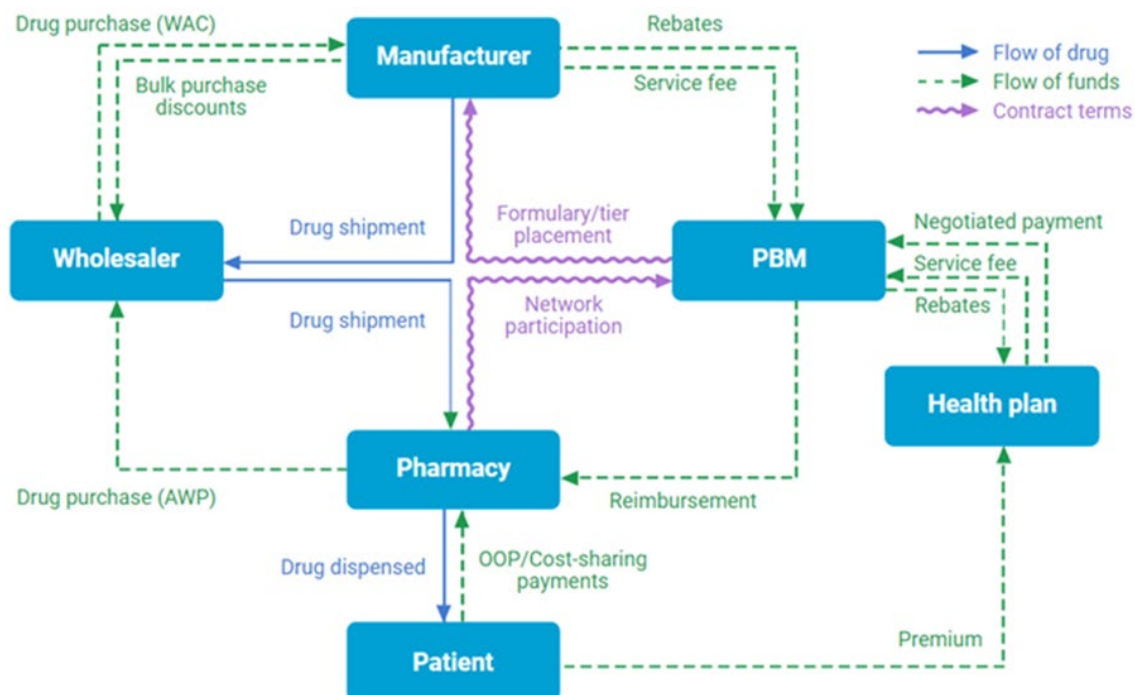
Drug purchase (WAC)

Manufacturer

Rebates

Flow of drug
Flow of funds
Contract terms

Bulk purchase discounts

Service fee

Wholesaler

Drug shipment

Formulary/tier placement

PBM

Negotiated payment

Service fee

Rebates

Drug shipment

Network participation

Health plan

Pharmacy

Drug purchase (AWP)

Reimbursement

Drug dispensed

OOP/Cost-sharing payments

Premium

Patient